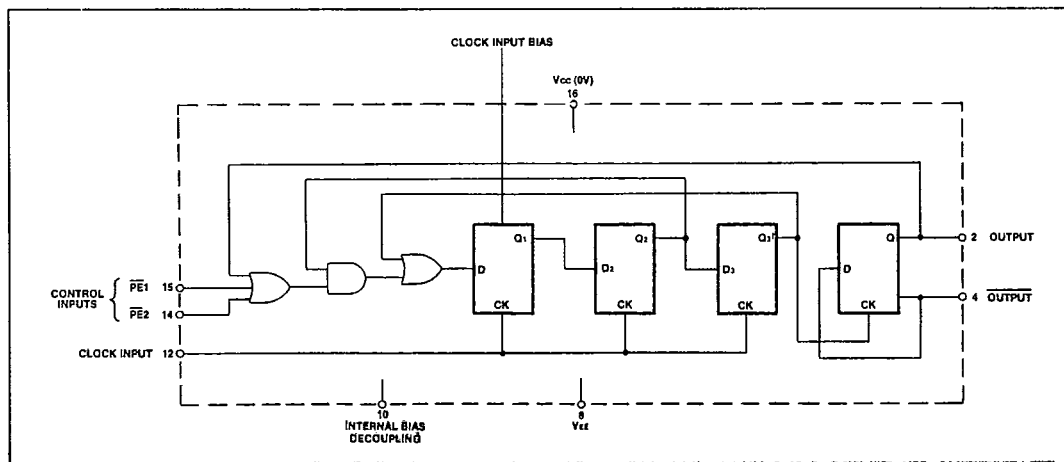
CLOCK INPUT BIAS

Vcc (0V)
16

CONTROL INPUTS $\overline{PE1}$ 15
$\overline{PE2}$ 14

CLOCK INPUT 12

D
CK
Q₁

D₂
CK
Q₂

D₃
CK
Q₃

D
CK
Q

2 OUTPUT
4 $\overline{OUTPUT}$

10
INTERNAL BIAS DECOUPLING

8
VEE